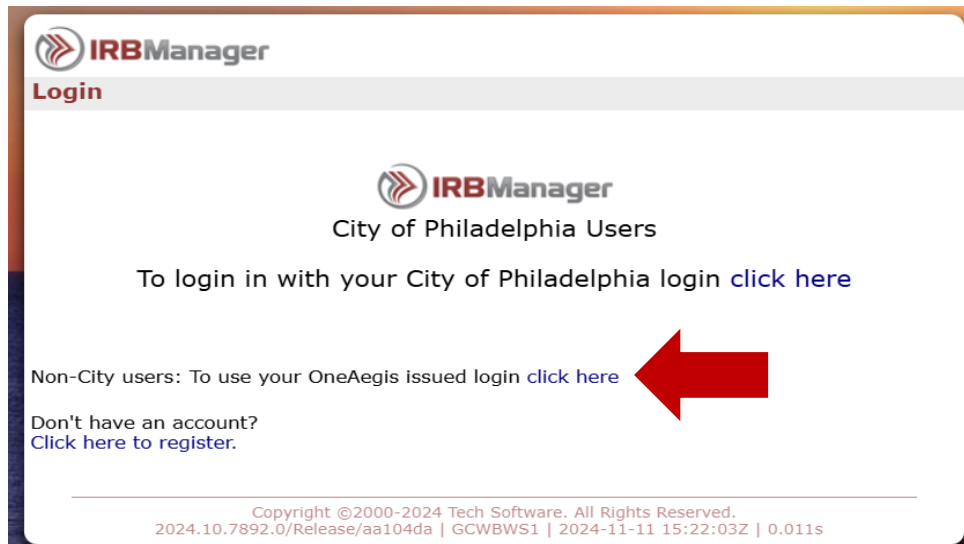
IRBManager

Login

IRBManager

City of Philadelphia Users

To login in with your City of Philadelphia login click here

Non-City users: To use your OneAegis issued login click here

Don't have an account?
Click here to register.

Copyright ©2000-2024 Tech Software. All Rights Reserved.
2024.10.7892.0/Release/aa104da | GCWBWS1 | 2024-11-11 15:22:03Z | 0.011s